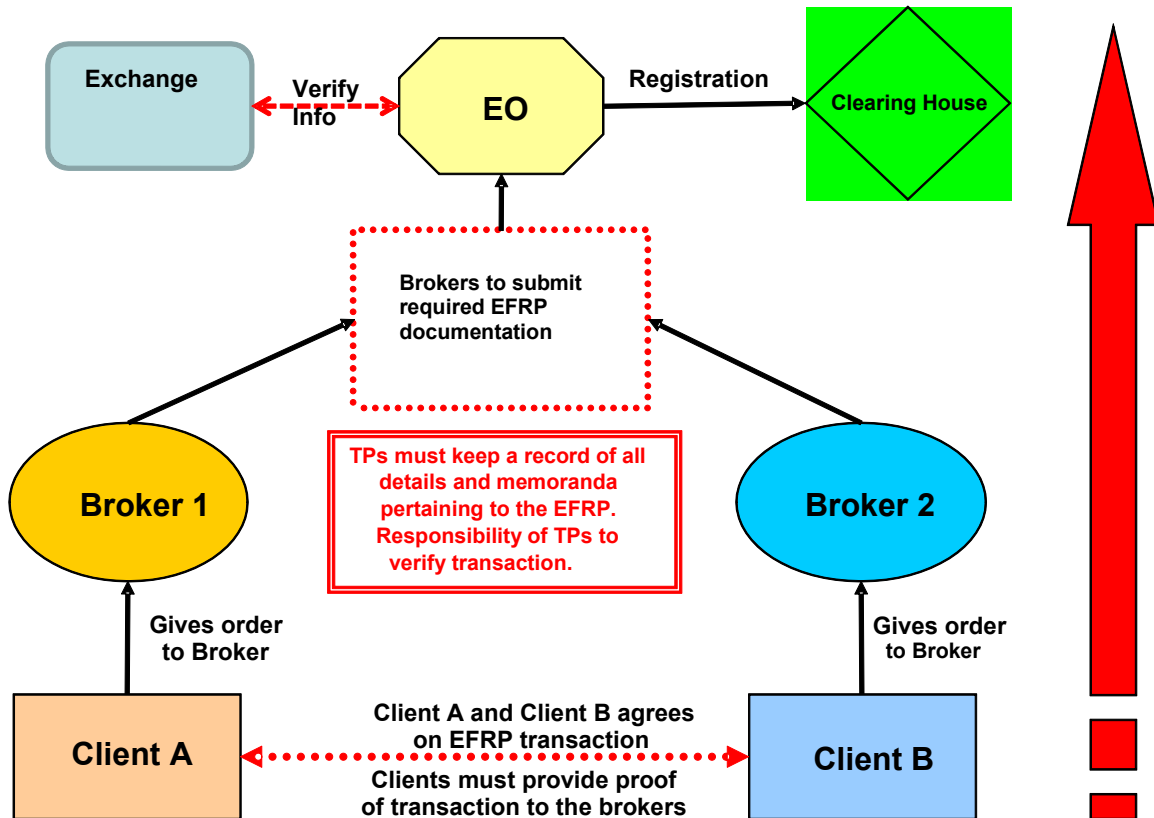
Exchange

Verify Info

EO

Registration

Clearing House

Brokers to submit required EFRP documentation

TPs must keep a record of all details and memoranda pertaining to the EFRP. Responsibility of TPs to verify transaction.

Broker 1

Broker 2

Gives order to Broker

Gives order to Broker

Client A

Client A and Client B agrees on EFRP transaction

Clients must provide proof of transaction to the brokers

Client B